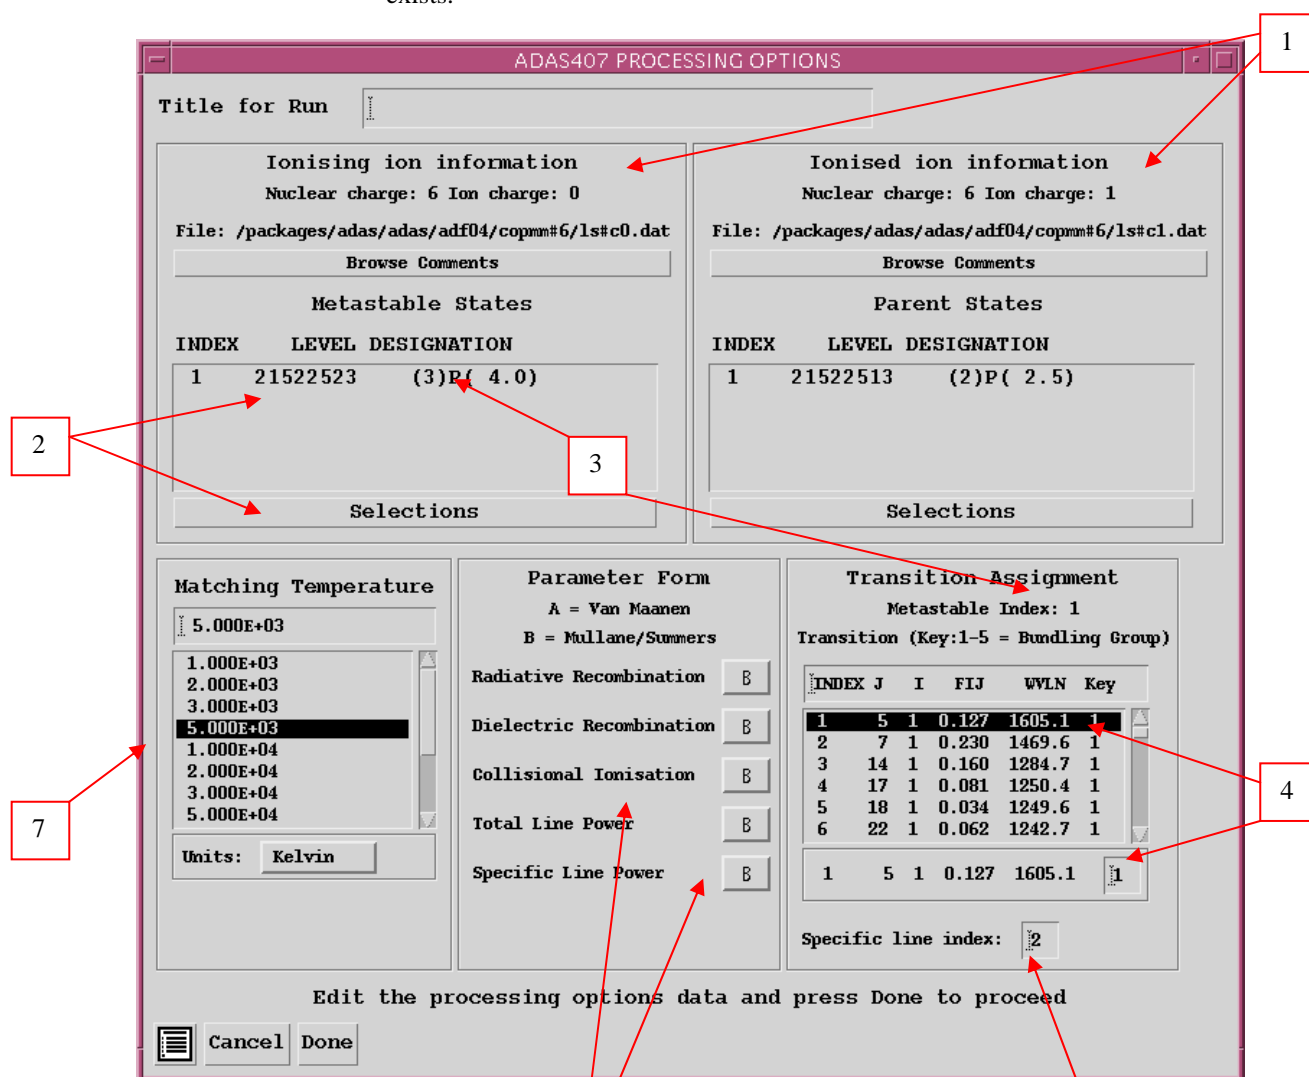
exists.

ADAS407 PROCESSING OPTIONS

1

Title for Run

Ionising ion information
Nuclear charge: 6 Ion charge: 0

File: /packages/adas/adas/adf04/copmm#6/ls#c0.dat

Browse Comments

Metastable States

INDEX LEVEL DESIGNATION

1 21522523 (3)P( 4.0)

Selections

Ionised ion information
Nuclear charge: 6 Ion charge: 1

File: /packages/adas/adas/adf04/copmm#6/ls#c1.dat

Browse Comments

Parent States

INDEX LEVEL DESIGNATION

1 21522513 (2)P( 2.5)

Selections

2

3

Matching Temperature

5.000E+03

1.000E+03
2.000E+03
3.000E+03
5.000E+03
1.000E+04
2.000E+04
3.000E+04
5.000E+04

Units: Kelvin

7

Parameter Form
A = Van Maanen
B = Mullane/Summers

Radiative Recombination B

Dielectric Recombination B

Collisional Ionisation B

Total Line Power B

Specific Line Power B

Transition Assignment
Metastable Index: 1
Transition (Key:1-5 = Bundling Group)

| INDEX | J | I | FIJ | WVLN | Key |
|---|---|---|---|---|---|
| 1 | 5 | 1 | 0.127 | 1605.1 | 1 |
| 2 | 7 | 1 | 0.230 | 1469.6 | 1 |
| 3 | 14 | 1 | 0.160 | 1284.7 | 1 |
| 4 | 17 | 1 | 0.081 | 1250.4 | 1 |
| 5 | 18 | 1 | 0.034 | 1249.6 | 1 |
| 6 | 22 | 1 | 0.062 | 1242.7 | 1 |

1 5 1 0.127 1605.1 1

4

Specific line index: 2

Edit the processing options data and press Done to proceed

Cancel Done